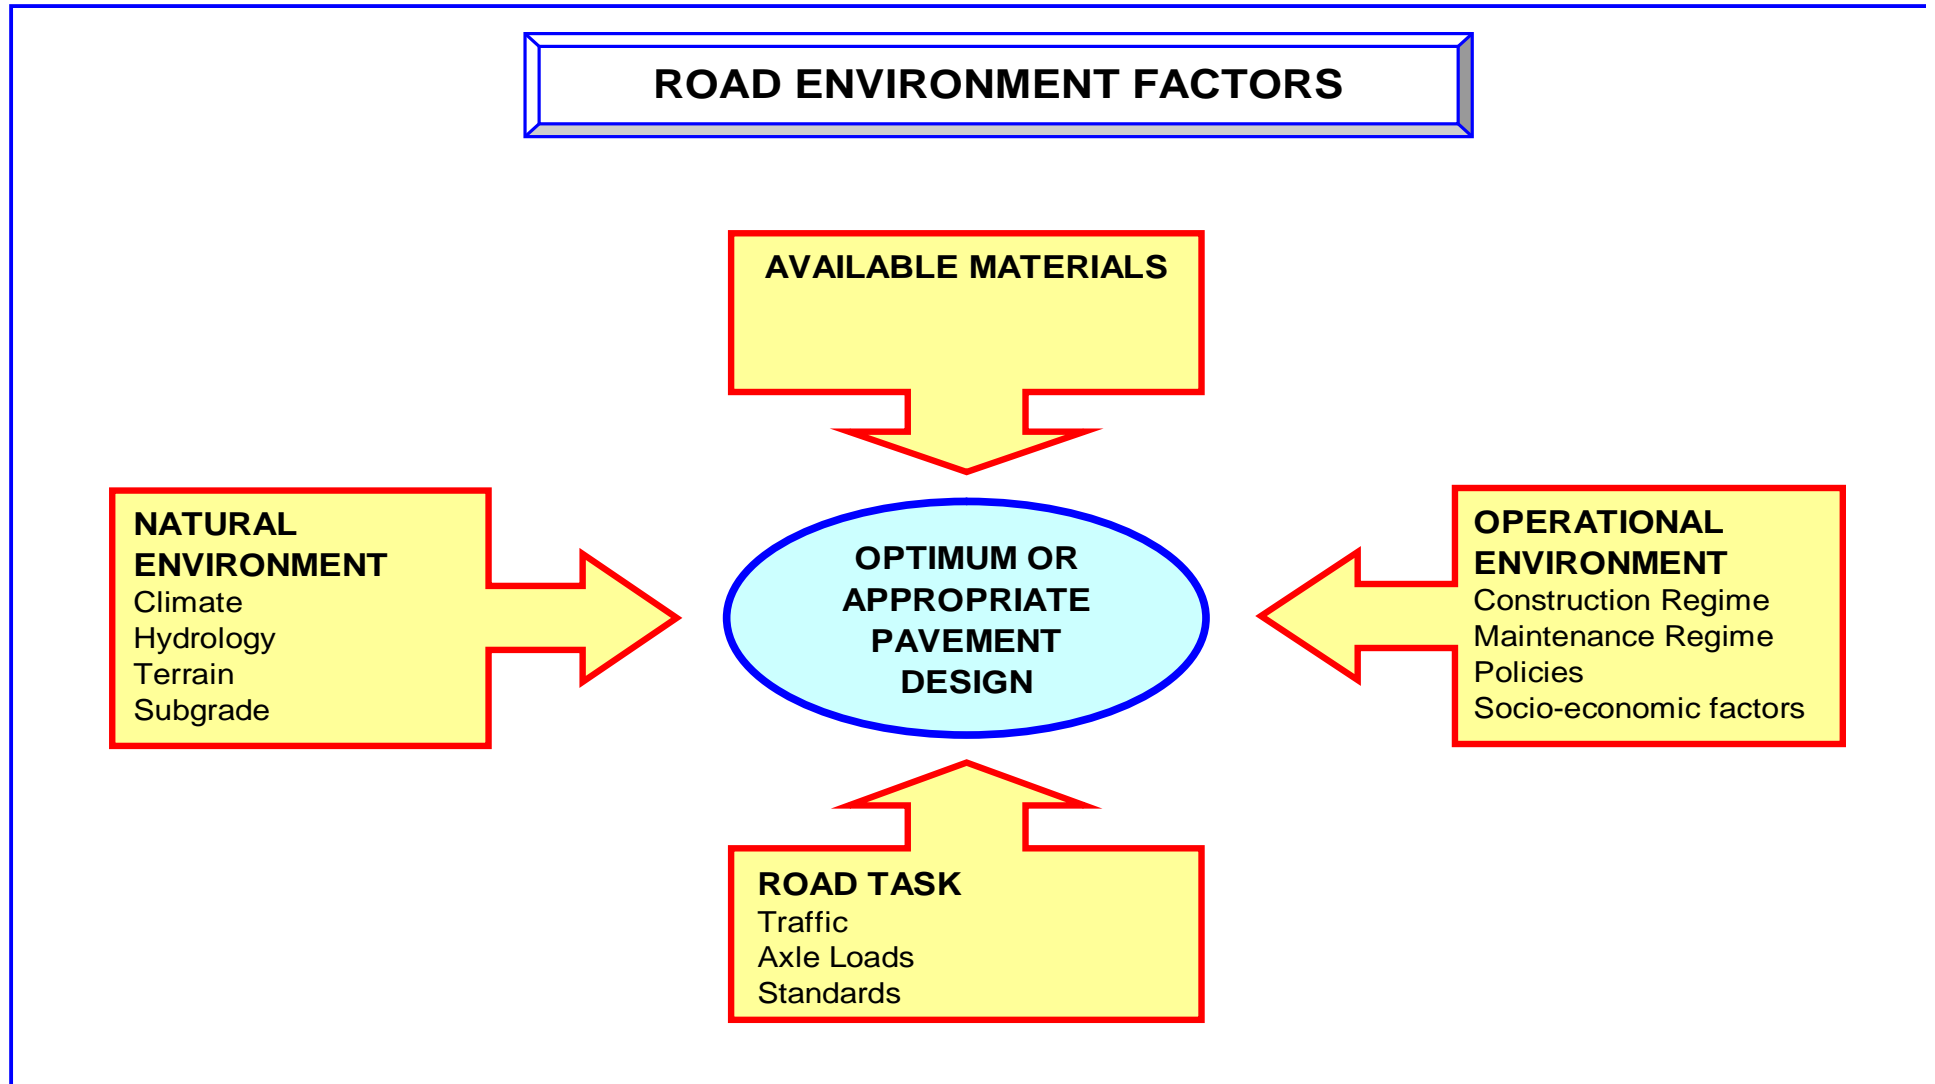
ROAD ENVIRONMENT FACTORS

AVAILABLE MATERIALS

NATURAL ENVIRONMENT
Climate
Hydrology
Terrain
Subgrade

OPTIMUM OR APPROPRIATE PAVEMENT DESIGN

OPERATIONAL ENVIRONMENT
Construction Regime
Maintenance Regime
Policies
Socio-economic factors

ROAD TASK
Traffic
Axle Loads
Standards